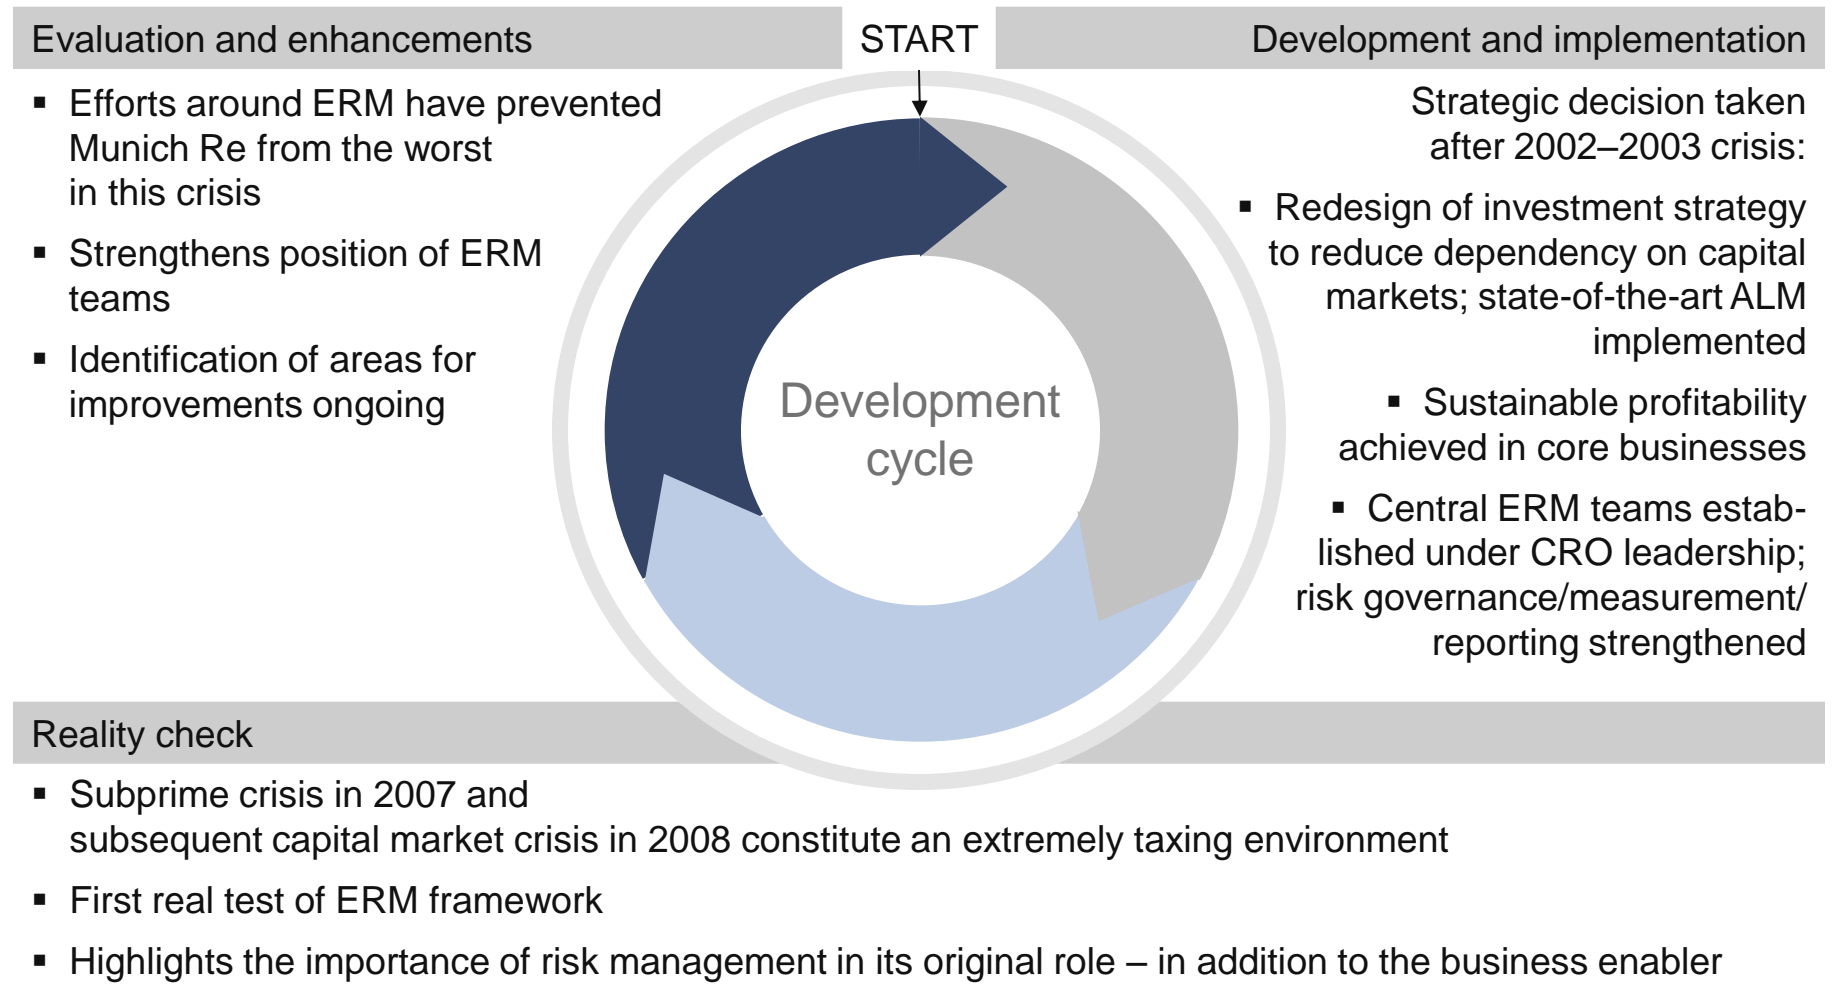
Evaluation and enhancements

START

Development and implementation

▪ Efforts around ERM have prevented Munich Re from the worst in this crisis

▪ Strengthens position of ERM teams

▪ Identification of areas for improvements ongoing

Development cycle

Strategic decision taken after 2002–2003 crisis:

▪ Redesign of investment strategy to reduce dependency on capital markets; state-of-the-art ALM implemented

▪ Sustainable profitability achieved in core businesses

▪ Central ERM teams established under CRO leadership; risk governance/measurement/ reporting strengthened

Reality check

▪ Subprime crisis in 2007 and subsequent capital market crisis in 2008 constitute an extremely taxing environment

▪ First real test of ERM framework

▪ Highlights the importance of risk management in its original role – in addition to the business enabler